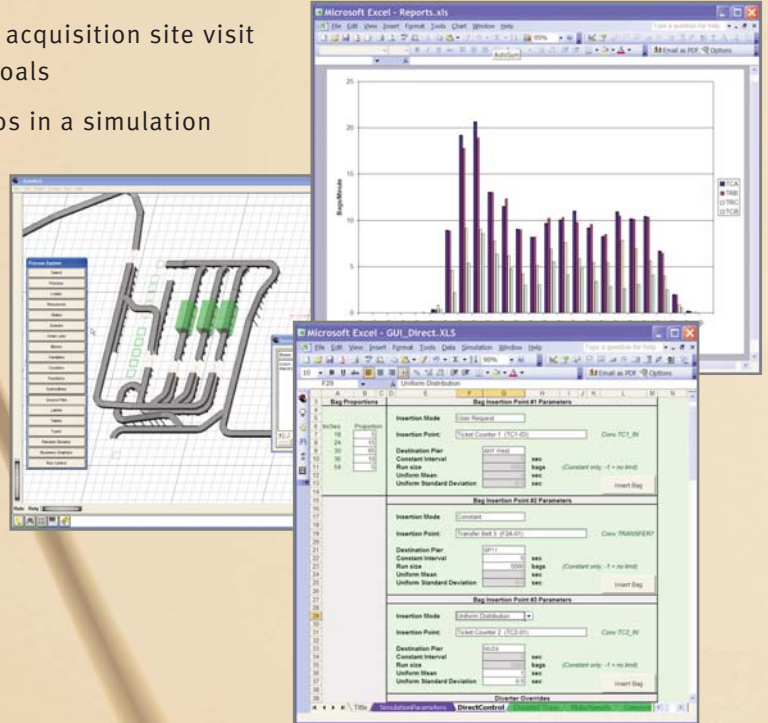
acquisition site visit
oals
s in a simulation

Microsoft Excel - Reports.xls
File Edit View Insert Format Tools Chart Window Help
Email as PDF Options
25
20
15
10
5
0
Bags/Minute
TCA
TAB
TAC
TCB

Microsoft Excel - GUI_Direct.XLS
File Edit View Insert Format Tools Data Simulation Window Help
Email as PDF Options
F29
Uniform Distribution
Bag Proportions
Inches Proportion
18
24
30
36
54
Bag Insertion Point #1 Parameters
Insertion Mode User Request
Insertion Point: Ticket Counter 1 (TC1-03) Conv TC1_IN
Destination Pier
Constant Interval sec
Run size bags (Constant only: -1 = no limit)
Uniform Mean sec
Uniform Standard Deviation sec
Insert Bag
Bag Insertion Point #2 Parameters
Insertion Mode Constant
Insertion Point: Transfer Belt 3 (F2A-01) Conv TRANSFER7
Destination Pier
Constant Interval 5 sec
Run size 5000 bags (Constant only: -1 = no limit)
Uniform Mean sec
Uniform Standard Deviation sec
Insert Bag
Bag Insertion Point #3 Parameters
Insertion Mode Uniform Distribution
Insertion Point: Ticket Counter 2 (TC2-01) Conv TC2_IN
Destination Pier
Constant Interval sec
Run size bags (Constant only: -1 = no limit)
Uniform Mean 1 sec
Uniform Standard Deviation 0.5 sec
Insert Bag
Diverter Overrides
Title SimulationParameters DirectControl